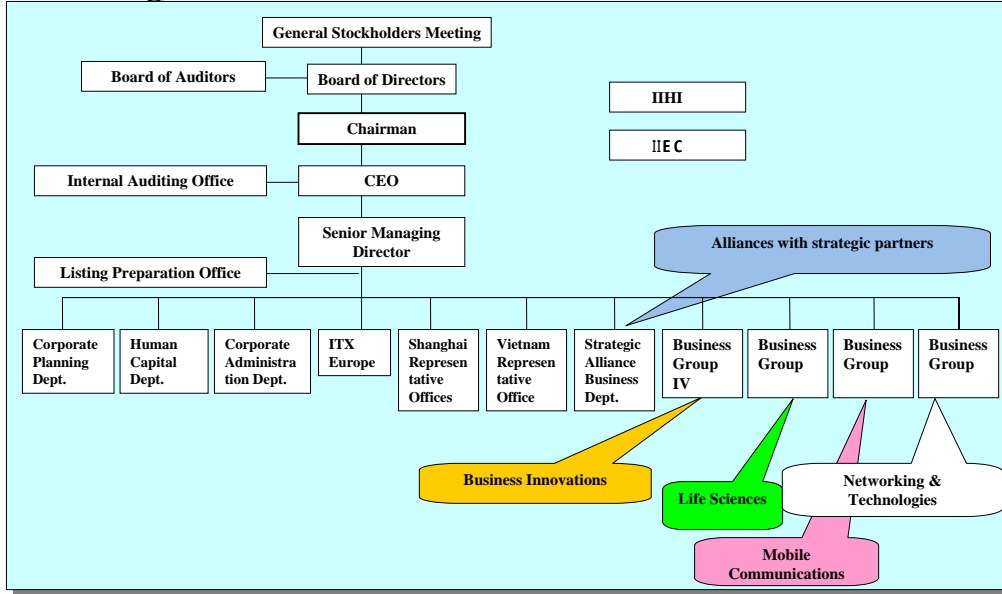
General Stockholders Meeting

Board of Auditors

Board of Directors

IIHI

Chairman

IIEC

Internal Auditing Office

CEO

Senior Managing Director

Alliances with strategic partners

Listing Preparation Office

Corporate Planning Dept.

Human Capital Dept.

Corporate Administration Dept.

ITX Europe

Shanghai Representative Offices

Vietnam Representative Office

Strategic Alliance Business Dept.

Business Group IV

Business Group

Business Group

Business Group

Business Innovations

Life Sciences

Networking & Technologies

Mobile Communications